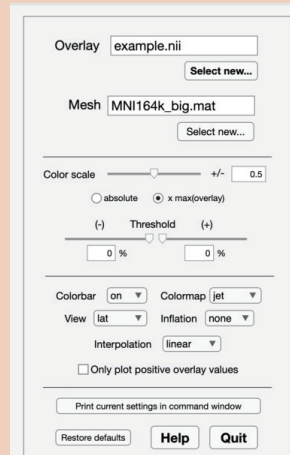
Overlay example.nii

Select new...

Mesh MNI164k_big.mat

Select new...

Color scale +/- 0.5

absolute x max(overlay)

(-) Threshold (+)

0 % 0 %

Colorbar on Colormap jet

View lat Inflation none

Interpolation linear

Only plot positive overlay values

Print current settings in command window

Restore defaults Help Quit